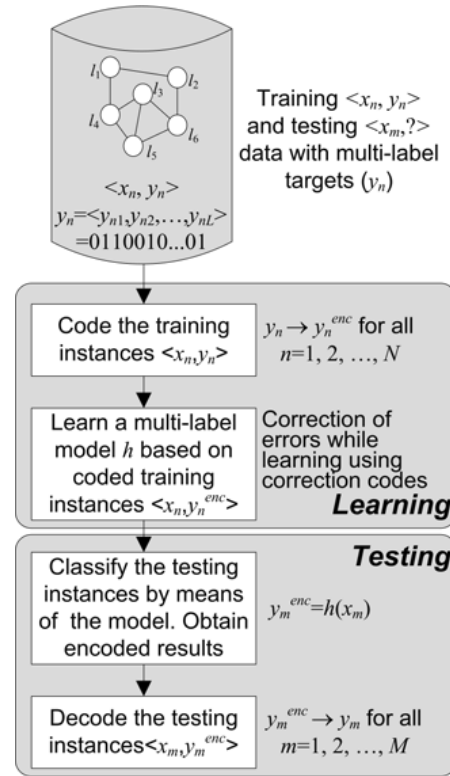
$l_1$ $l_2$ $l_3$ $l_4$ $l_5$ $l_6$

$<x_n, y_n>$
$y_n=<y_{n1}, y_{n2}, \ldots, y_{nL}>$
$=0110010\ldots01$

Training $<x_n, y_n>$ and testing $<x_m, ?>$ data with multi-label targets ($y_n$)

Code the training instances $<x_n, y_n>$

$y_n \rightarrow y_n^{enc}$ for all $n=1, 2, \ldots, N$

Learn a multi-label model $h$ based on coded training instances $<x_n, y_n^{enc}>$

Correction of errors while learning using correction codes

Learning

Testing

Classify the testing instances by means of the model. Obtain encoded results

$y_m^{enc}=h(x_m)$

Decode the testing instances $<x_m, y_m^{enc}>$

$y_m^{enc} \rightarrow y_m$ for all $m=1, 2, \ldots, M$